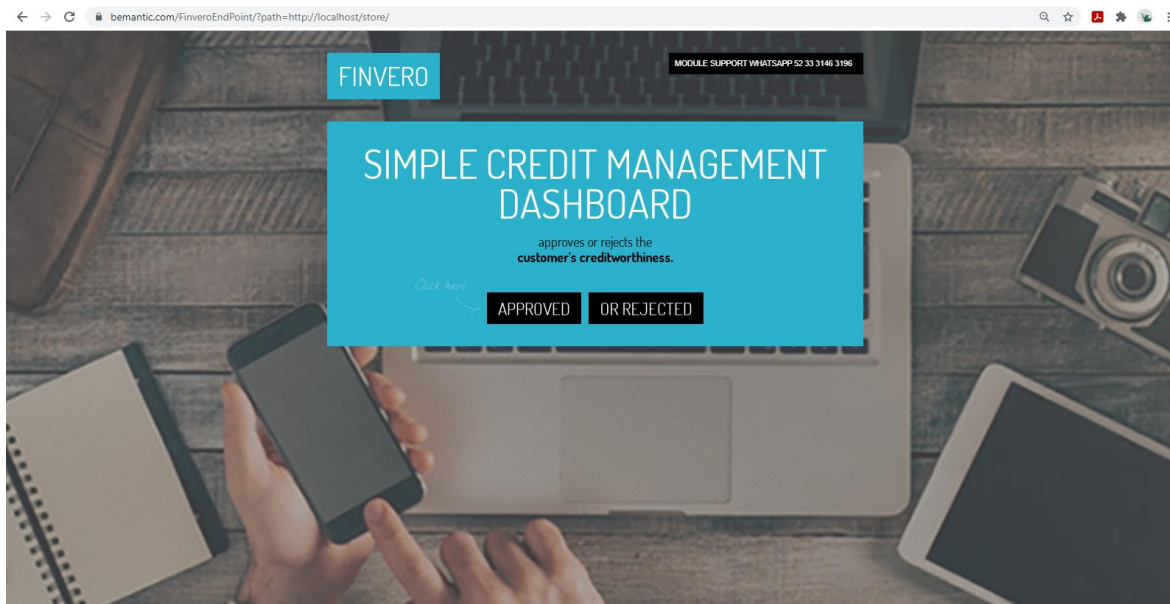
bemantic.com/FinveroEndPoint/?path=http://localhost/store/

FINVERO

MODULE SUPPORT WHATSAPP 52 33 3146 3196

SIMPLE CREDIT MANAGEMENT DASHBOARD

approves or rejects the
**customer's creditworthiness.**

Click here

APPROVED

OR REJECTED